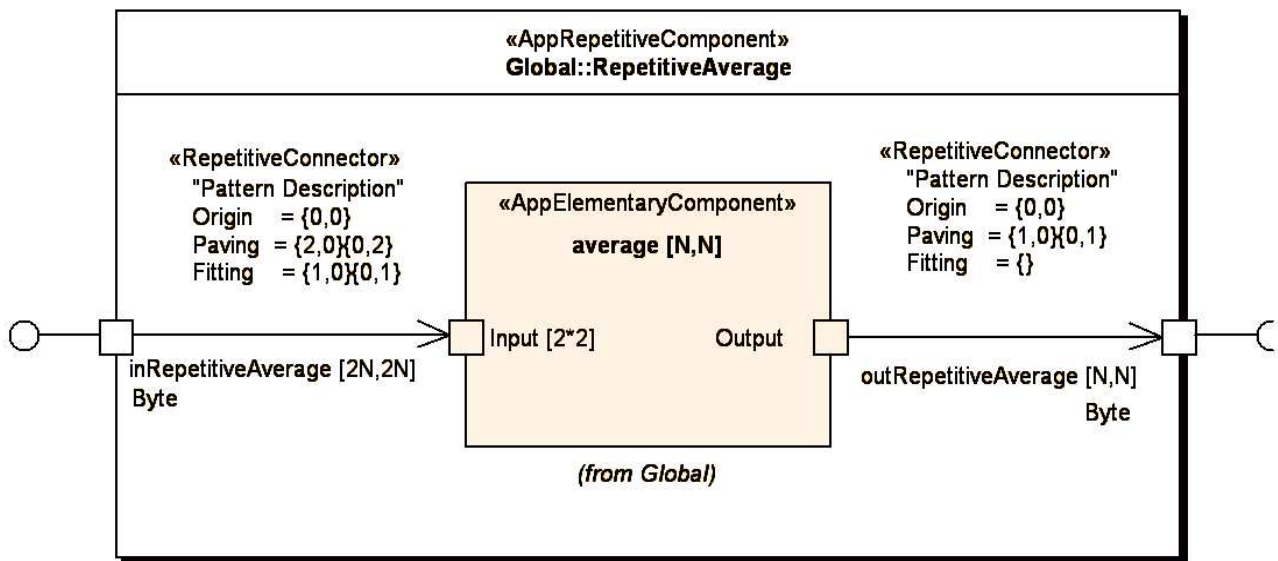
«AppRepetitiveComponent»
Global::RepetitiveAverage

«RepetitiveConnector»
"Pattern Description"
Origin = {0,0}
Paving = {2,0}{0,2}
Fitting = {1,0}{0,1}

«AppElementaryComponent»
average [N,N]

Input [2*2]

Output

(from Global)

«RepetitiveConnector»
"Pattern Description"
Origin = {0,0}
Paving = {1,0}{0,1}
Fitting = {}

inRepetitiveAverage [2N,2N]
Byte

outRepetitiveAverage [N,N]
Byte